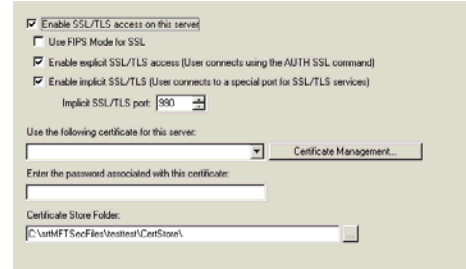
Enable SSL/TLS access on this server

Use FIPS Mode for SSL

Enable explicit SSL/TLS access (User connects using the AUTH SSL command)

Enable implicit SSL/TLS (User connects to a special port for SSL/TLS services)

Implicit SSL/TLS port: 990

Use the following certificate for this server:

Certificate Management...

Enter the password associated with this certificate:

Certificate Store Folder:

C:\srtMFTSecFiles\testtest\CertStore\

...